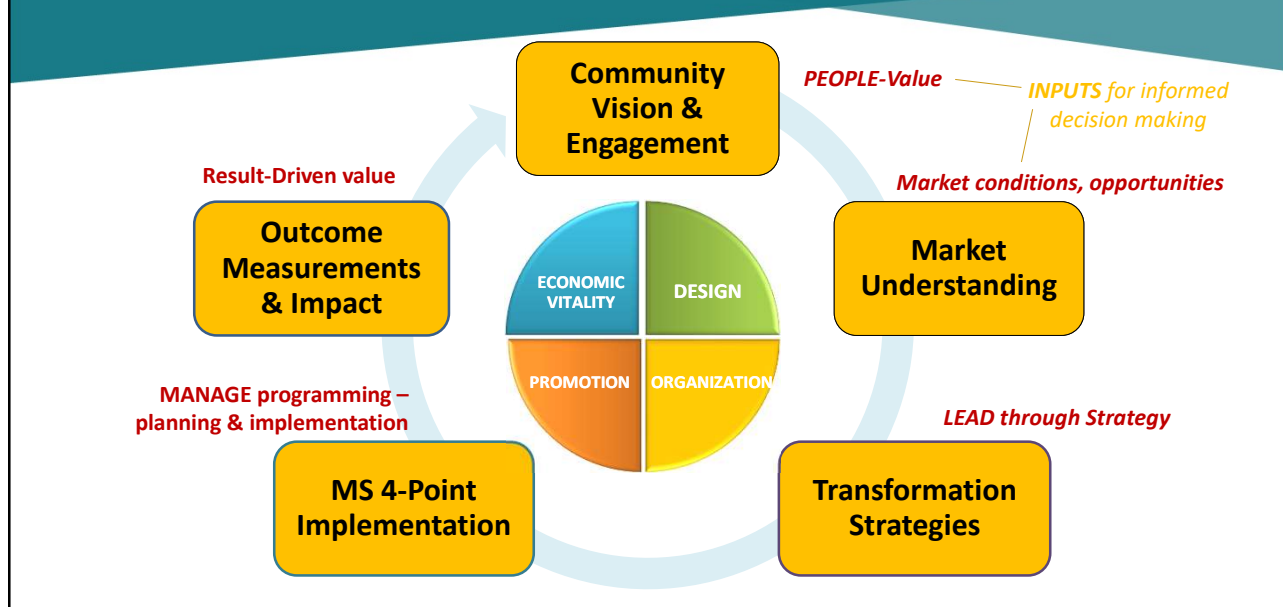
Community Vision & Engagement

PEOPLE-Value

INPUTS for informed decision making

Market conditions, opportunities

Market Understanding

LEAD through Strategy

Transformation Strategies

MS 4-Point Implementation

MANAGE programming – planning & implementation

Outcome Measurements & Impact

Result-Driven value

ECONOMIC VITALITY

DESIGN

PROMOTION

ORGANIZATION